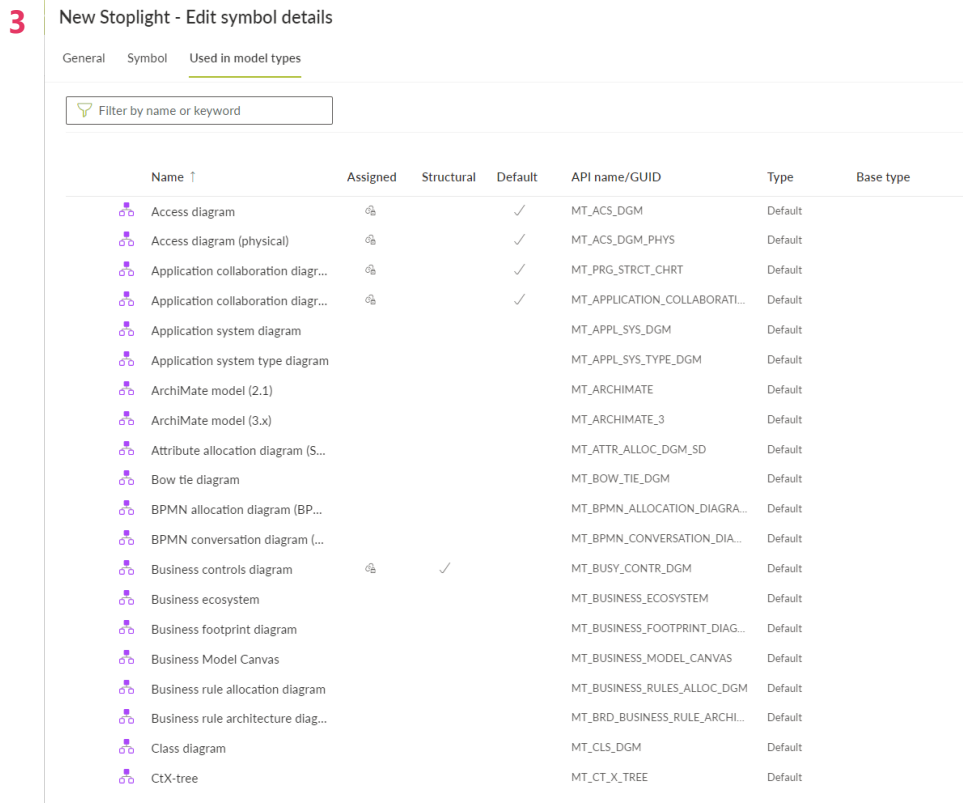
3

New Stoplight - Edit symbol details

General Symbol Used in model types

Filter by name or keyword

| Name ↑ | Assigned | Structural | Default | API name/GUID | Type | Base type |
|---|---|---|---|---|---|---|
| Access diagram | | | ✓ | MT_ACS_DGM | Default | |
| Access diagram (physical) | | | ✓ | MT_ACS_DGM_PHYS | Default | |
| Application collaboration diagr... | | | ✓ | MT_PRG_STRCT_CHRT | Default | |
| Application collaboration diagr... | | | ✓ | MT_APPLICATION_COLLABORATI... | Default | |
| Application system diagram | | | | MT_APPL_SYS_DGM | Default | |
| Application system type diagram | | | | MT_APPL_SYS_TYPE_DGM | Default | |
| ArchiMate model (2.1) | | | | MT_ARCHIMATE | Default | |
| ArchiMate model (3.x) | | | | MT_ARCHIMATE_3 | Default | |
| Attribute allocation diagram (S... | | | | MT_ATTR_ALLOC_DGM_SD | Default | |
| Bow tie diagram | | | | MT_BOW_TIE_DGM | Default | |
| BPMN allocation diagram (BP... | | | | MT_BPMN_ALLOCATION_DIAGRA... | Default | |
| BPMN conversation diagram (... | | | | MT_BPMN_CONVERSATION_DIA... | Default | |
| Business controls diagram | | ✓ | | MT_BUSY_CONTR_DGM | Default | |
| Business ecosystem | | | | MT_BUSINESS_ECOSYSTEM | Default | |
| Business footprint diagram | | | | MT_BUSINESS_FOOTPRINT_DIAG... | Default | |
| Business Model Canvas | | | | MT_BUSINESS_MODEL_CANVAS | Default | |
| Business rule allocation diagram | | | | MT_BUSINESS_RULES_ALLOC_DGM | Default | |
| Business rule architecture diag... | | | | MT_BRD_BUSINESS_RULE_ARCHI... | Default | |
| Class diagram | | | | MT_CLS_DGM | Default | |
| CtX-tree | | | | MT_CT_X_TREE | Default | |